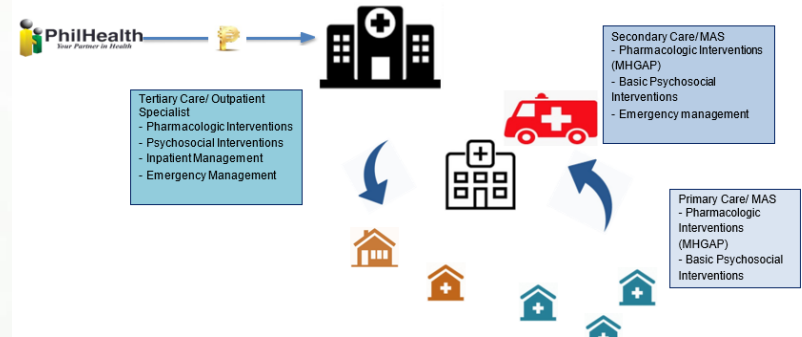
PhilHealth
Your Partner in Health

Tertiary Care/ Outpatient Specialist
- Pharmacologic Interventions
- Psychosocial Interventions
- Inpatient Management
- Emergency Management

Secondary Care/MAS
- Pharmacologic Interventions (MHGAP)
- Basic Psychosocial Interventions
- Emergency management

Primary Care/ MAS
- Pharmacologic Interventions (MHGAP)
- Basic Psychosocial Interventions